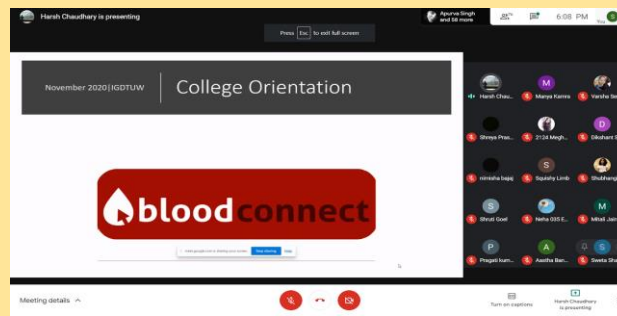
Harsh Chaudhary is presenting

Apurva Singh and 58 more

6:08 PM

Press Esc to exit full screen

November 2020 | IGDTUW

College Orientation

bloodconnect

Stop sharing

Hide

Harsh Chau...

Manya Kamra

Varsha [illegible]

Shreya Pras...

2124 Megh...

Dikshant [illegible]

nimisha bajaj

Squishy Limb

Shubhang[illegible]

Shruti Goel

Neha 035 E...

Mitali Jain

Pragati kum...

Aastha Ber...

Sweta Sha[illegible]

Meeting details

Turn on captions

Harsh Chaudhary is presenting